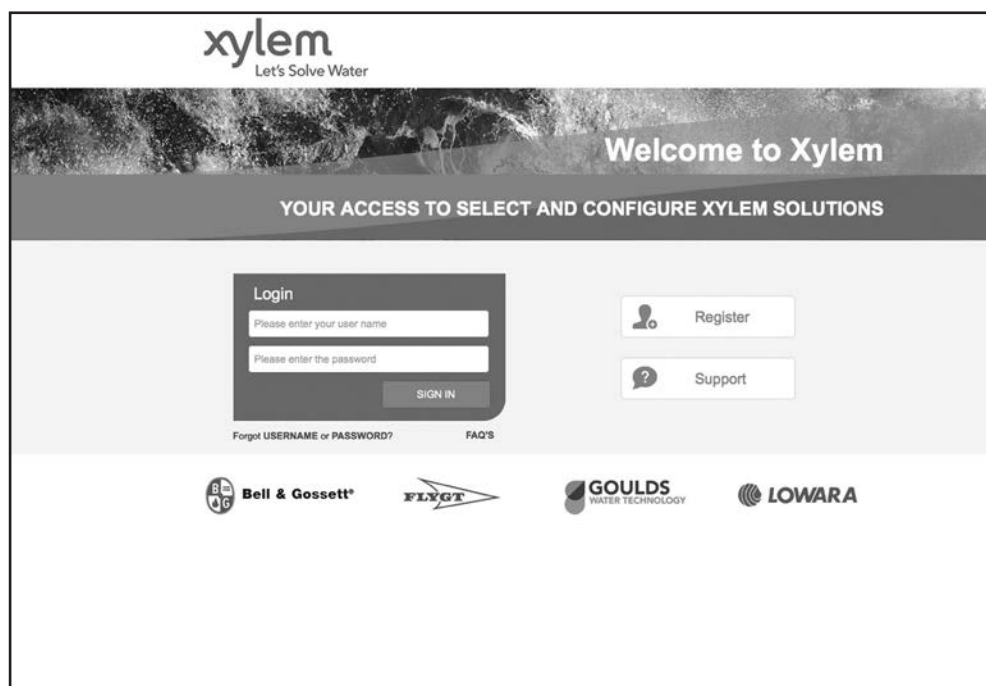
xylem
Let's Solve Water

Welcome to Xylem

YOUR ACCESS TO SELECT AND CONFIGURE XYLEM SOLUTIONS

Login

Please enter your user name

Please enter the password

SIGN IN

Forgot USERNAME or PASSWORD?

FAQ'S

Register

Support

B G Bell & Gossett®

FLYGT

GOULDS WATER TECHNOLOGY

LOWARA